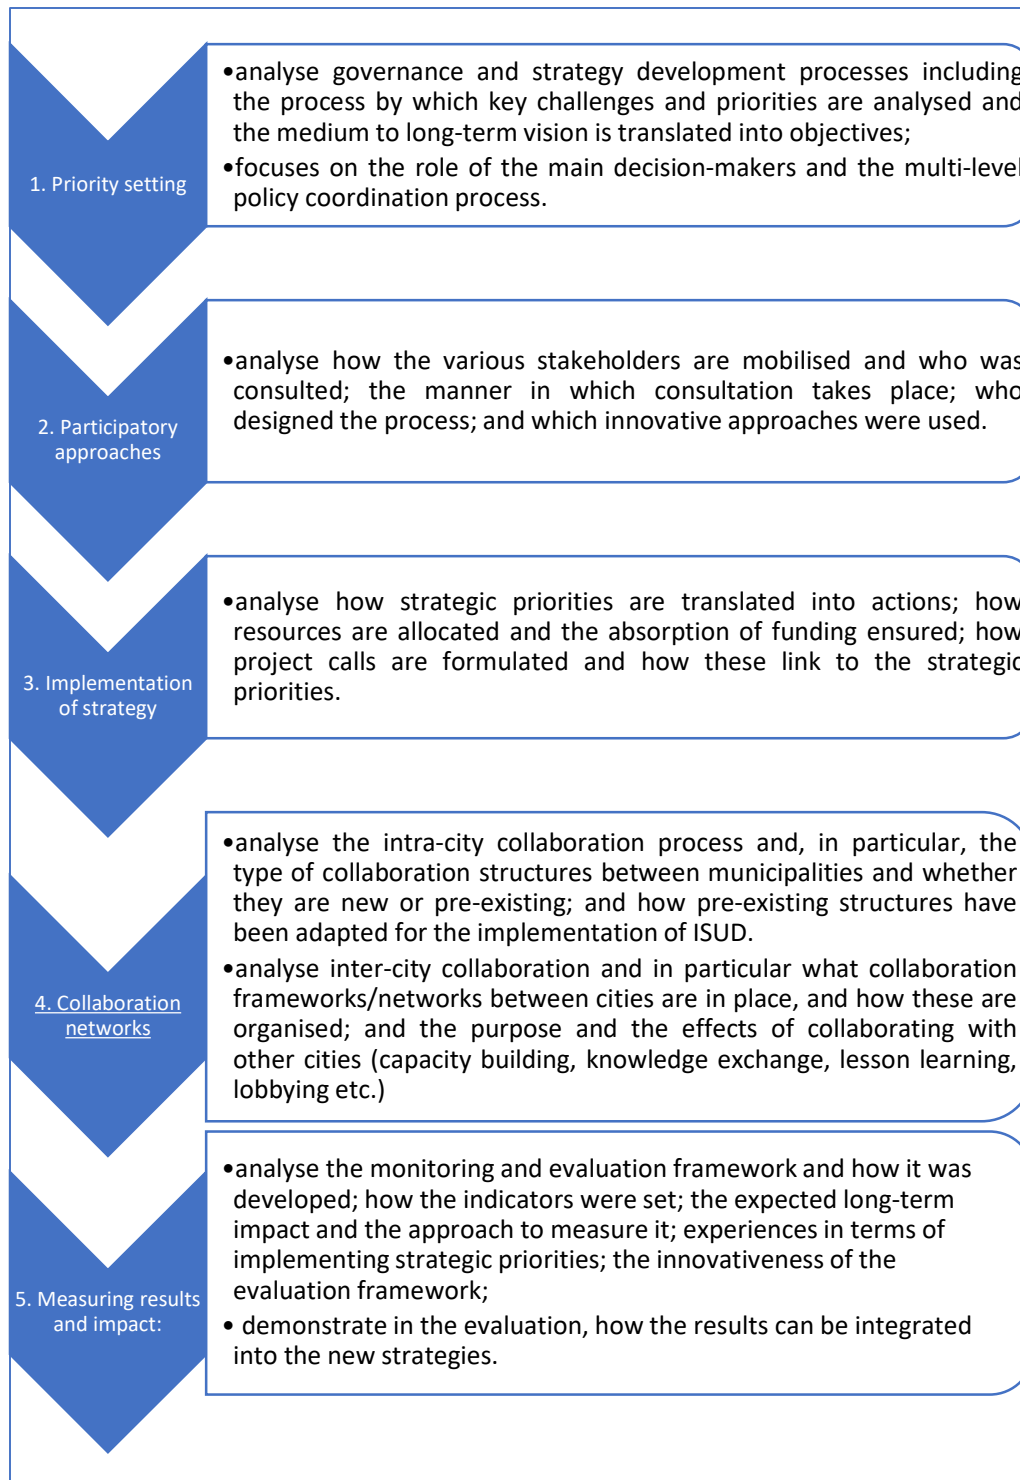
1. Priority setting

•analyse governance and strategy development processes including the process by which key challenges and priorities are analysed and the medium to long-term vision is translated into objectives;

•focuses on the role of the main decision-makers and the multi-level policy coordination process.

2. Participatory approaches

•analyse how the various stakeholders are mobilised and who was consulted; the manner in which consultation takes place; who designed the process; and which innovative approaches were used.

3. Implementation of strategy

•analyse how strategic priorities are translated into actions; how resources are allocated and the absorption of funding ensured; how project calls are formulated and how these link to the strategic priorities.

4. Collaboration networks

•analyse the intra-city collaboration process and, in particular, the type of collaboration structures between municipalities and whether they are new or pre-existing; and how pre-existing structures have been adapted for the implementation of ISUD.

•analyse inter-city collaboration and in particular what collaboration frameworks/networks between cities are in place, and how these are organised; and the purpose and the effects of collaborating with other cities (capacity building, knowledge exchange, lesson learning, lobbying etc.)

5. Measuring results and impact:

•analyse the monitoring and evaluation framework and how it was developed; how the indicators were set; the expected long-term impact and the approach to measure it; experiences in terms of implementing strategic priorities; the innovativeness of the evaluation framework;

• demonstrate in the evaluation, how the results can be integrated into the new strategies.